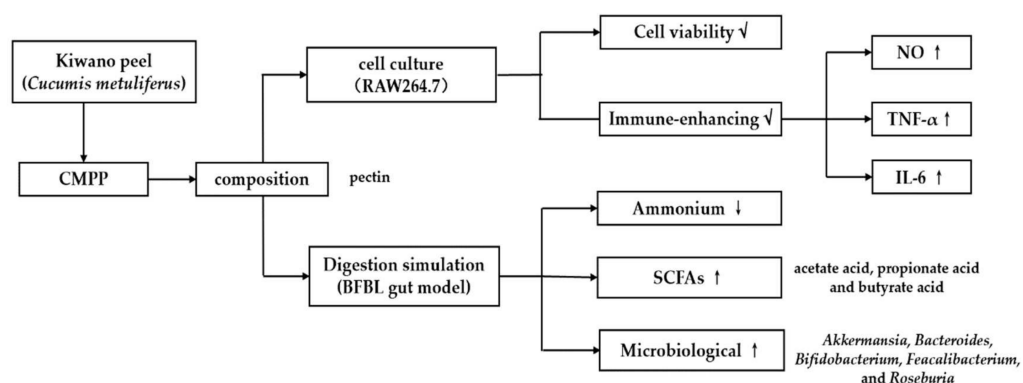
Kiwano peel
(*Cucumis metuliferus*)

CMPP

composition

pectin

cell culture
(RAW264.7)

Cell viability √

Immune-enhancing √

NO ↑

TNF-α ↑

IL-6 ↑

Digestion simulation
(BFBL gut model)

Ammonium ↓

SCFAs ↑

acetate acid, propionate acid and butyrate acid

Microbiological ↑

*Akkermansia*, *Bacteroides*, *Bifidobacterium*, *Feacalibacterium*, and *Roseburia*